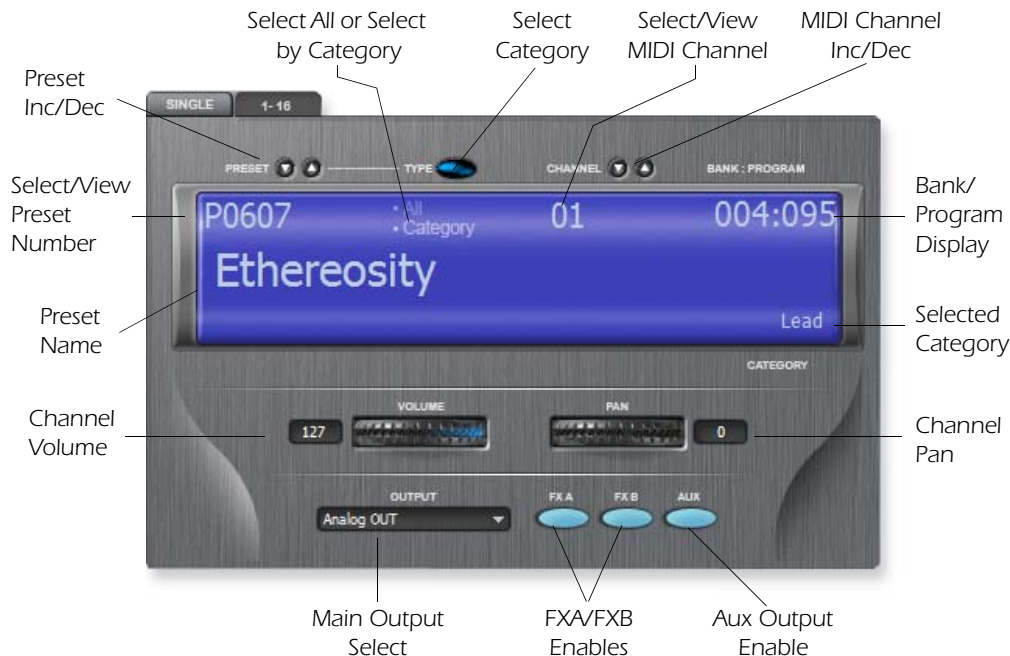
Select All or Select by Category

Select Category

Select/View MIDI Channel

MIDI Channel Inc/Dec

Preset Inc/Dec

SINGLE

1-16

PRESET

TYPE

CHANNEL

BANK : PROGRAM

Select/View Preset Number

P0607

• All
• Category

01

004:095

Bank/ Program Display

Ethereosity

Preset Name

Lead

Selected Category

CATEGORY

Channel Volume

VOLUME

127

PAN

0

Channel Pan

OUTPUT

Analog OUT

FX A

FX B

AUX

Main Output Select

FXA/FXB Enables

Aux Output Enable